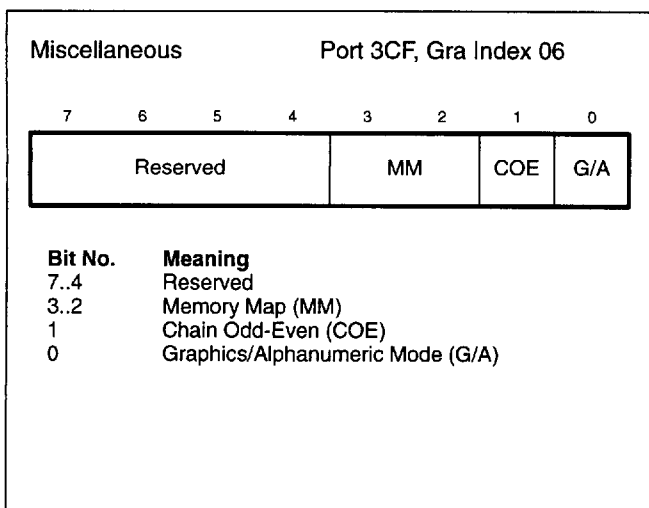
Miscellaneous Port 3CF, Gra Index 06

| 7 | 6 | 5 | 4 | 3 | 2 | 1 | 0 |
|---|---|---|---|---|---|---|---|
| Reserved | | | | MM | | COE | G/A |

| Bit No. | Meaning |
|---|---|
| 7..4 | Reserved |
| 3..2 | Memory Map (MM) |
| 1 | Chain Odd-Even (COE) |
| 0 | Graphics/Alphanumeric Mode (G/A) |